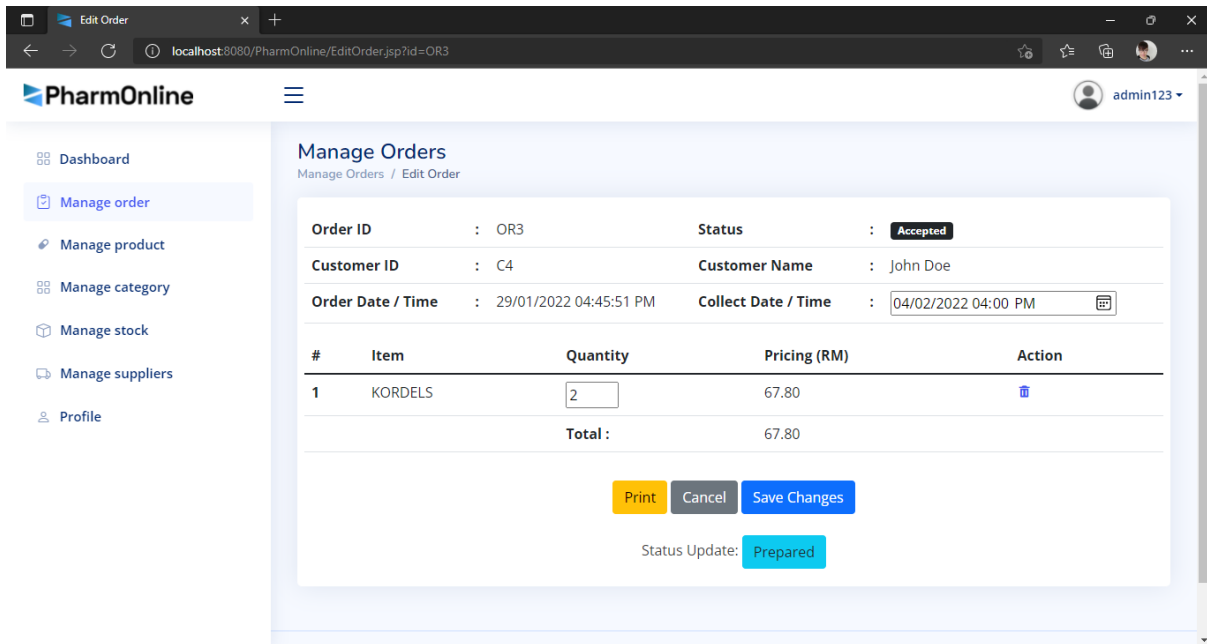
Edit Order

localhost:8080/PharmOnline/EditOrder.jsp?id=OR3

PharmOnline

admin123

Dashboard
Manage order
Manage product
Manage category
Manage stock
Manage suppliers
Profile

Manage Orders
Manage Orders / Edit Order

| Order ID | : OR3 | Status | : Accepted |
|---|---|---|---|
| Customer ID | : C4 | Customer Name | : John Doe |
| Order Date / Time | : 29/01/2022 04:45:51 PM | Collect Date / Time | : 04/02/2022 04:00 PM |

| # | Item | Quantity | Pricing (RM) | Action |
|---|---|---|---|---|
| 1 | KORDELS | 2 | 67.80 | |
| | | Total : | 67.80 | |

Print Cancel Save Changes

Status Update: Prepared